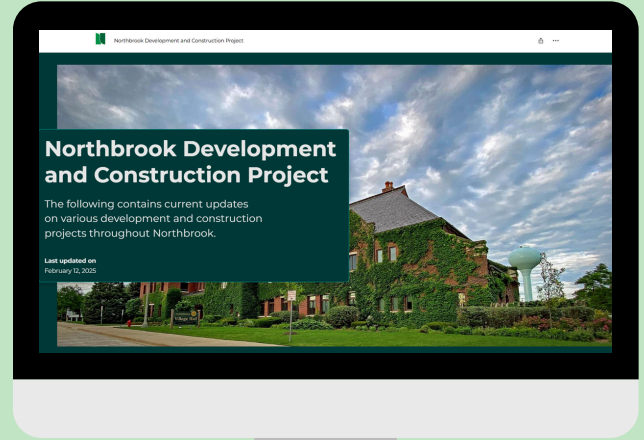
Northbrook Development and Construction Project

Northbrook Development and Construction Project

The following contains current updates on various development and construction projects throughout Northbrook.

Last updated on
February 12, 2025